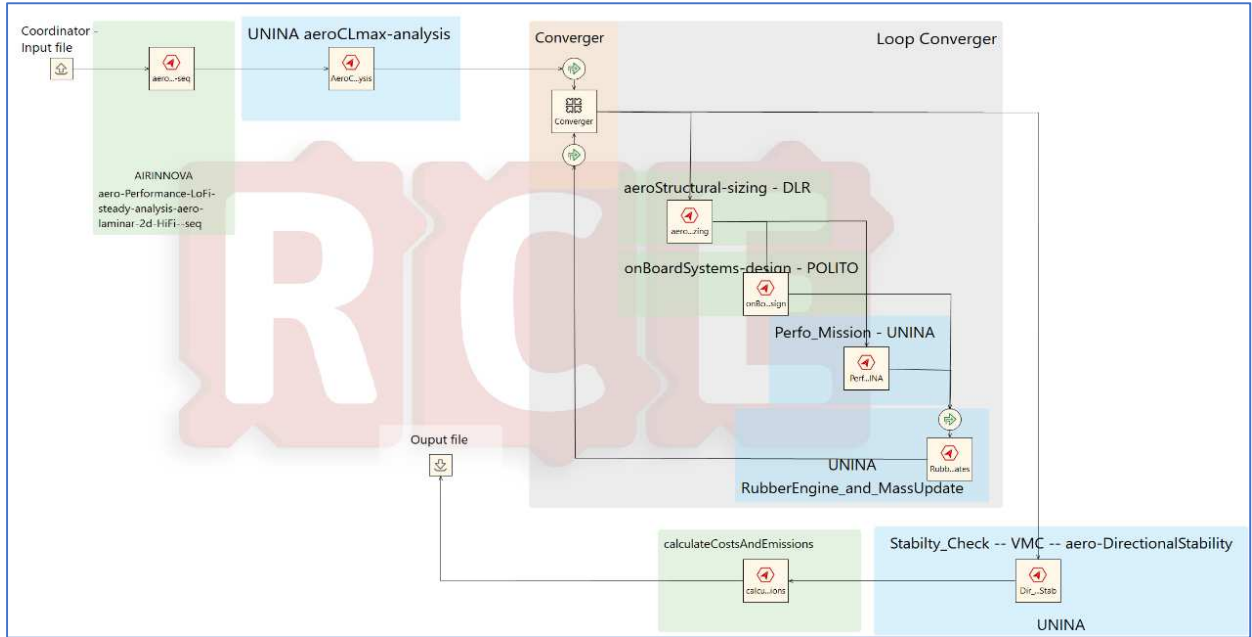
Coordinator - Input file

aero...-seq

AIRINNOVA
aero-Performance-LoFi-steady-analysis-aero-laminar-2d-HiFi--seq

UNINA aeroCLmax-analysis

AeroC...ysis

Converger

Converger

Loop Converger

aeroStructural-sizing - DLR

aero...zing

onBoardSystems-design - POLITO

onBo...sign

Perfo_Mission - UNINA

Perf...INA

Rubb...ates

UNINA
RubberEngine_and_MassUpdate

Ouput file

calculateCostsAndEmissions

calcu...ions

Stabilty_Check -- VMC -- aero-DirectionalStability

Dir_...Stab

UNINA